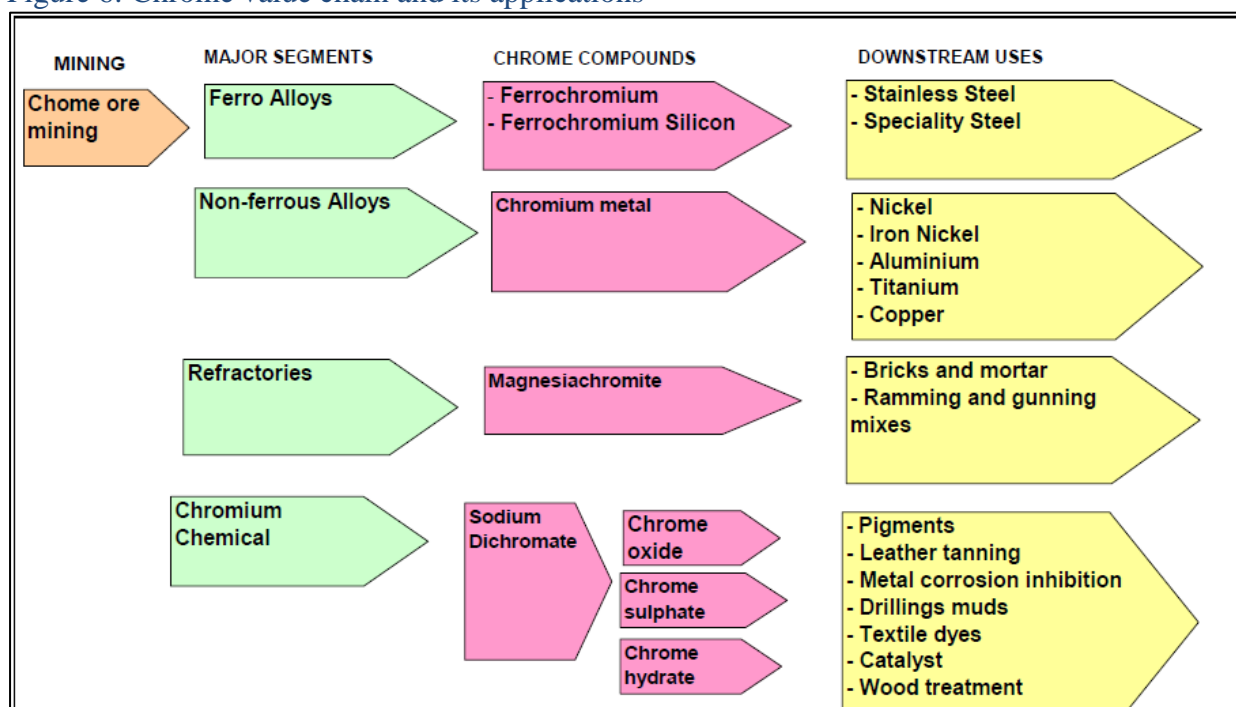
Figure 6: Chrome value chain and its applications

MINING

Chome ore mining

MAJOR SEGMENTS

Ferro Alloys

Non-ferrous Alloys

Refractories

Chromium Chemical

CHROME COMPOUNDS

- Ferrochromium
- Ferrochromium Silicon

Chromium metal

Magnesiachromite

Sodium Dichromate

Chrome oxide

Chrome sulphate

Chrome hydrate

DOWNSTREAM USES

- Stainless Steel
- Speciality Steel

- Nickel
- Iron Nickel
- Aluminium
- Titanium
- Copper

- Bricks and mortar
- Ramming and gunning mixes

- Pigments
- Leather tanning
- Metal corrosion inhibition
- Drillings muds
- Textile dyes
- Catalyst
- Wood treatment